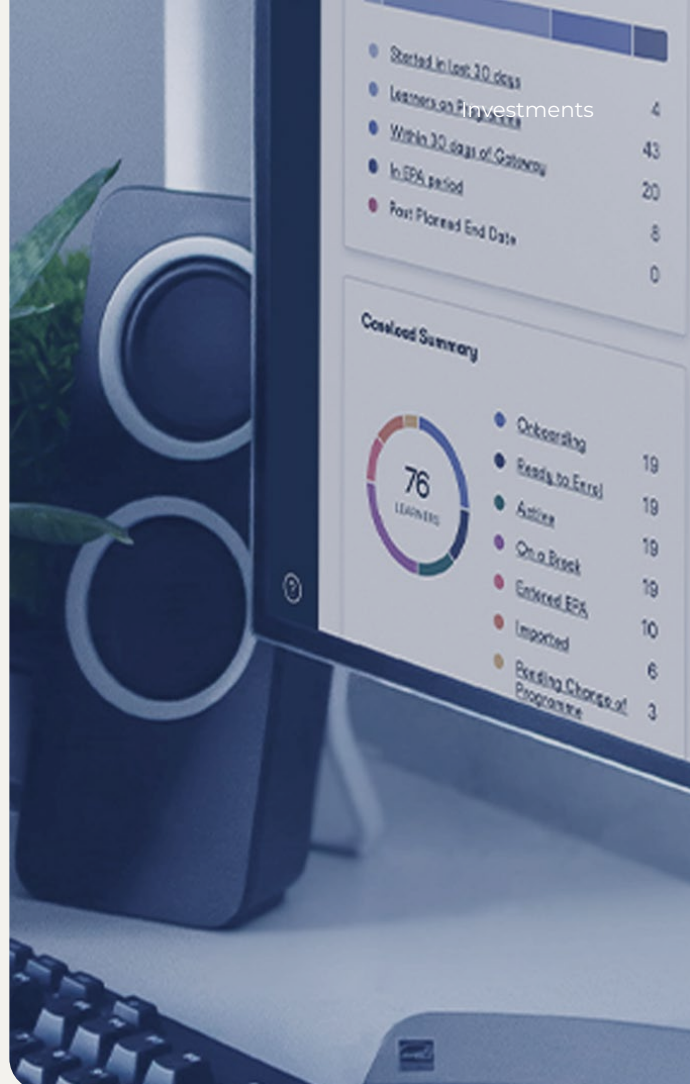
Investments

Started in last 30 days
Learners on Fin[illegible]
Within 30 days of Gateway
In EPA period
Past Planned End Date

4
43
20
8
0

Caseload Summary

76
LEARNERS

Onboarding 19
Ready to Enrol 19
Active 19
On a Break 19
Entered EPA 19
Imported 10
Pending Change of Programme 6
3